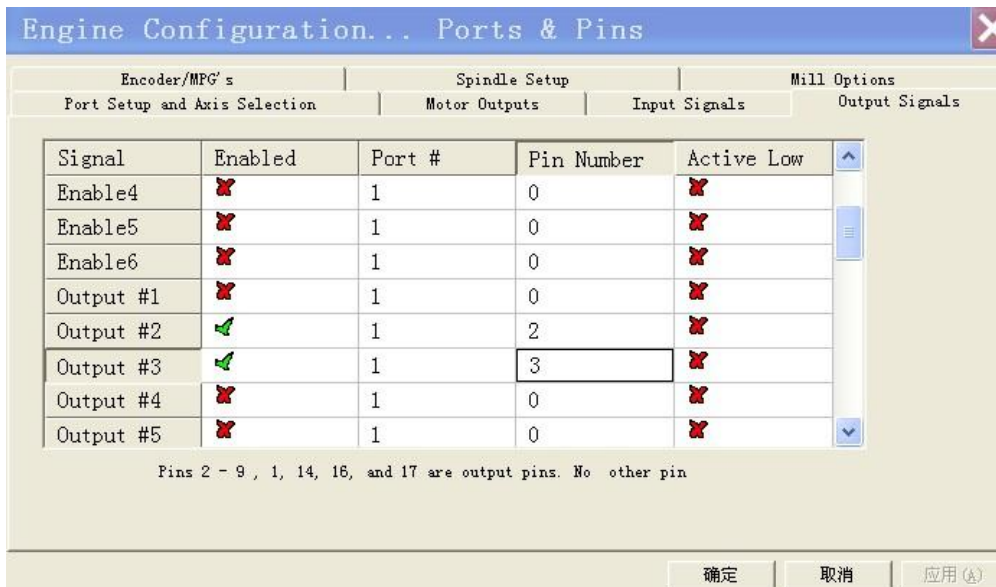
Engine Configuration... Ports & Pins

Encoder/MPG's | Spindle Setup | Mill Options
Port Setup and Axis Selection | Motor Outputs | Input Signals | Output Signals

| Signal | Enabled | Port # | Pin Number | Active Low |
|---|---|---|---|---|
| Enable4 | | 1 | 0 | |
| Enable5 | | 1 | 0 | |
| Enable6 | | 1 | 0 | |
| Output #1 | | 1 | 0 | |
| Output #2 | | 1 | 2 | |
| Output #3 | | 1 | 3 | |
| Output #4 | | 1 | 0 | |
| Output #5 | | 1 | 0 | |

Pins 2 - 9 , 1, 14, 16, and 17 are output pins. No other pin

确定 取消 应用(A)